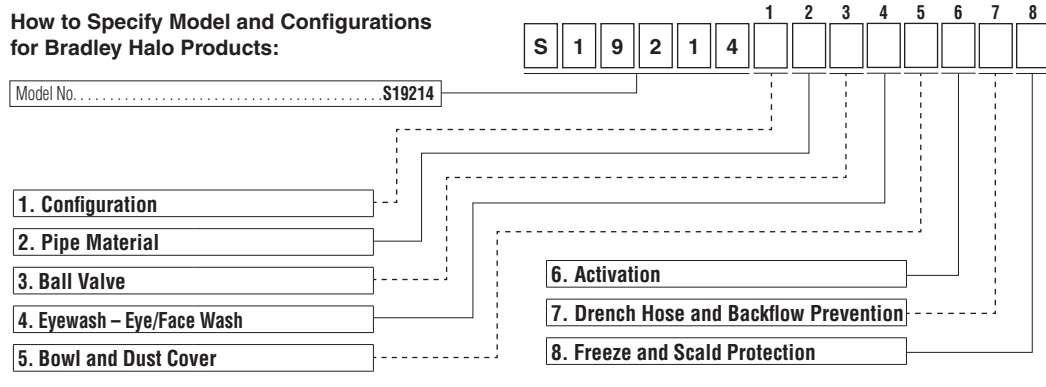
How to Specify Model and Configurations for Bradley Halo Products:

S 1 9 2 1 4

1 2 3 4 5 6 7 8

Model No. . . . . . . . . . . . . . . . . . . . . . . . . . . . . . . . . . . . S19214

1. Configuration

2. Pipe Material

3. Ball Valve

4. Eyewash – Eye/Face Wash

5. Bowl and Dust Cover

6. Activation

7. Drench Hose and Backflow Prevention

8. Freeze and Scald Protection